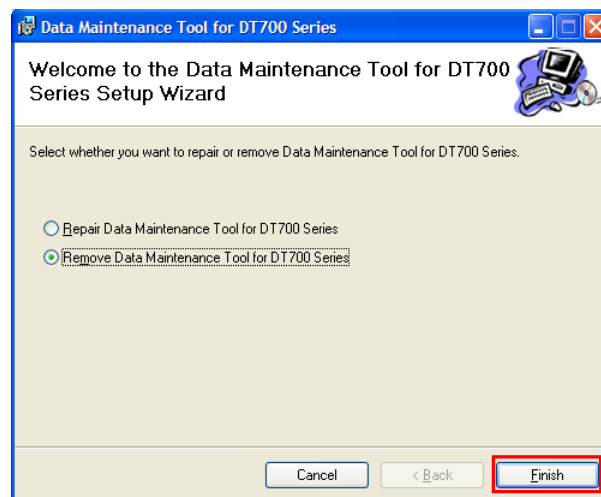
Data Maintenance Tool for DT700 Series

Welcome to the Data Maintenance Tool for DT700 Series Setup Wizard

Select whether you want to repair or remove Data Maintenance Tool for DT700 Series.

Repair Data Maintenance Tool for DT700 Series

Remove Data Maintenance Tool for DT700 Series

Cancel

< Back

Finish